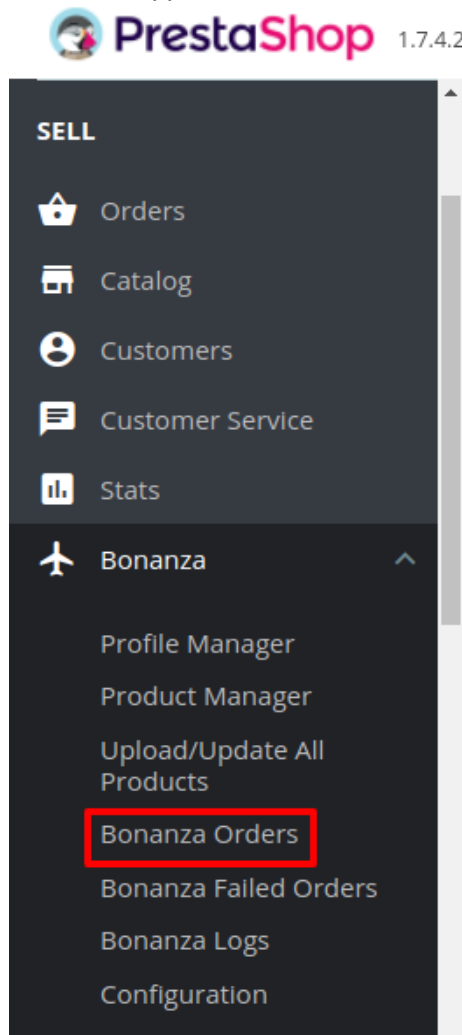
PrestaShop 1.7.4.2

SELL

Orders

Catalog

Customers

Customer Service

Stats

Bonanza

Profile Manager

Product Manager

Upload/Update All Products

Bonanza Orders

Bonanza Failed Orders

Bonanza Logs

Configuration